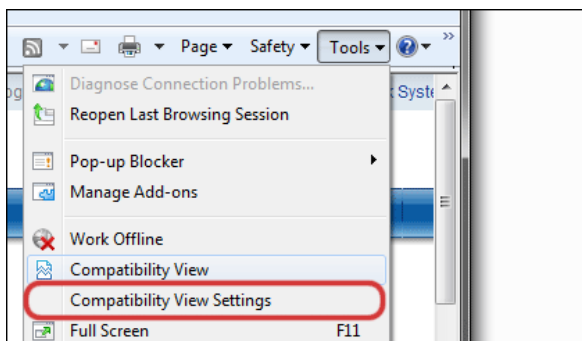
Page ▾ Safety ▾ Tools ▾ »

Diagnose Connection Problems...
Reopen Last Browsing Session

Pop-up Blocker
Manage Add-ons

Work Offline
Compatibility View
Compatibility View Settings
Full Screen F11

og

Syste